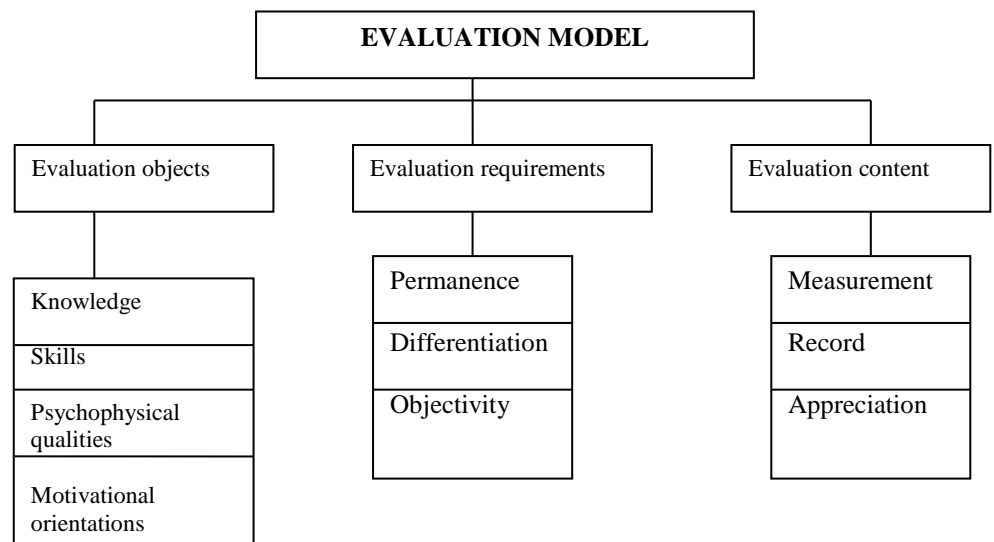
EVALUATION MODEL

Evaluation objects

Evaluation requirements

Evaluation content

Knowledge

Skills

Psychophysical qualities

Motivational orientations

Permanence

Differentiation

Objectivity

Measurement

Record

Appreciation